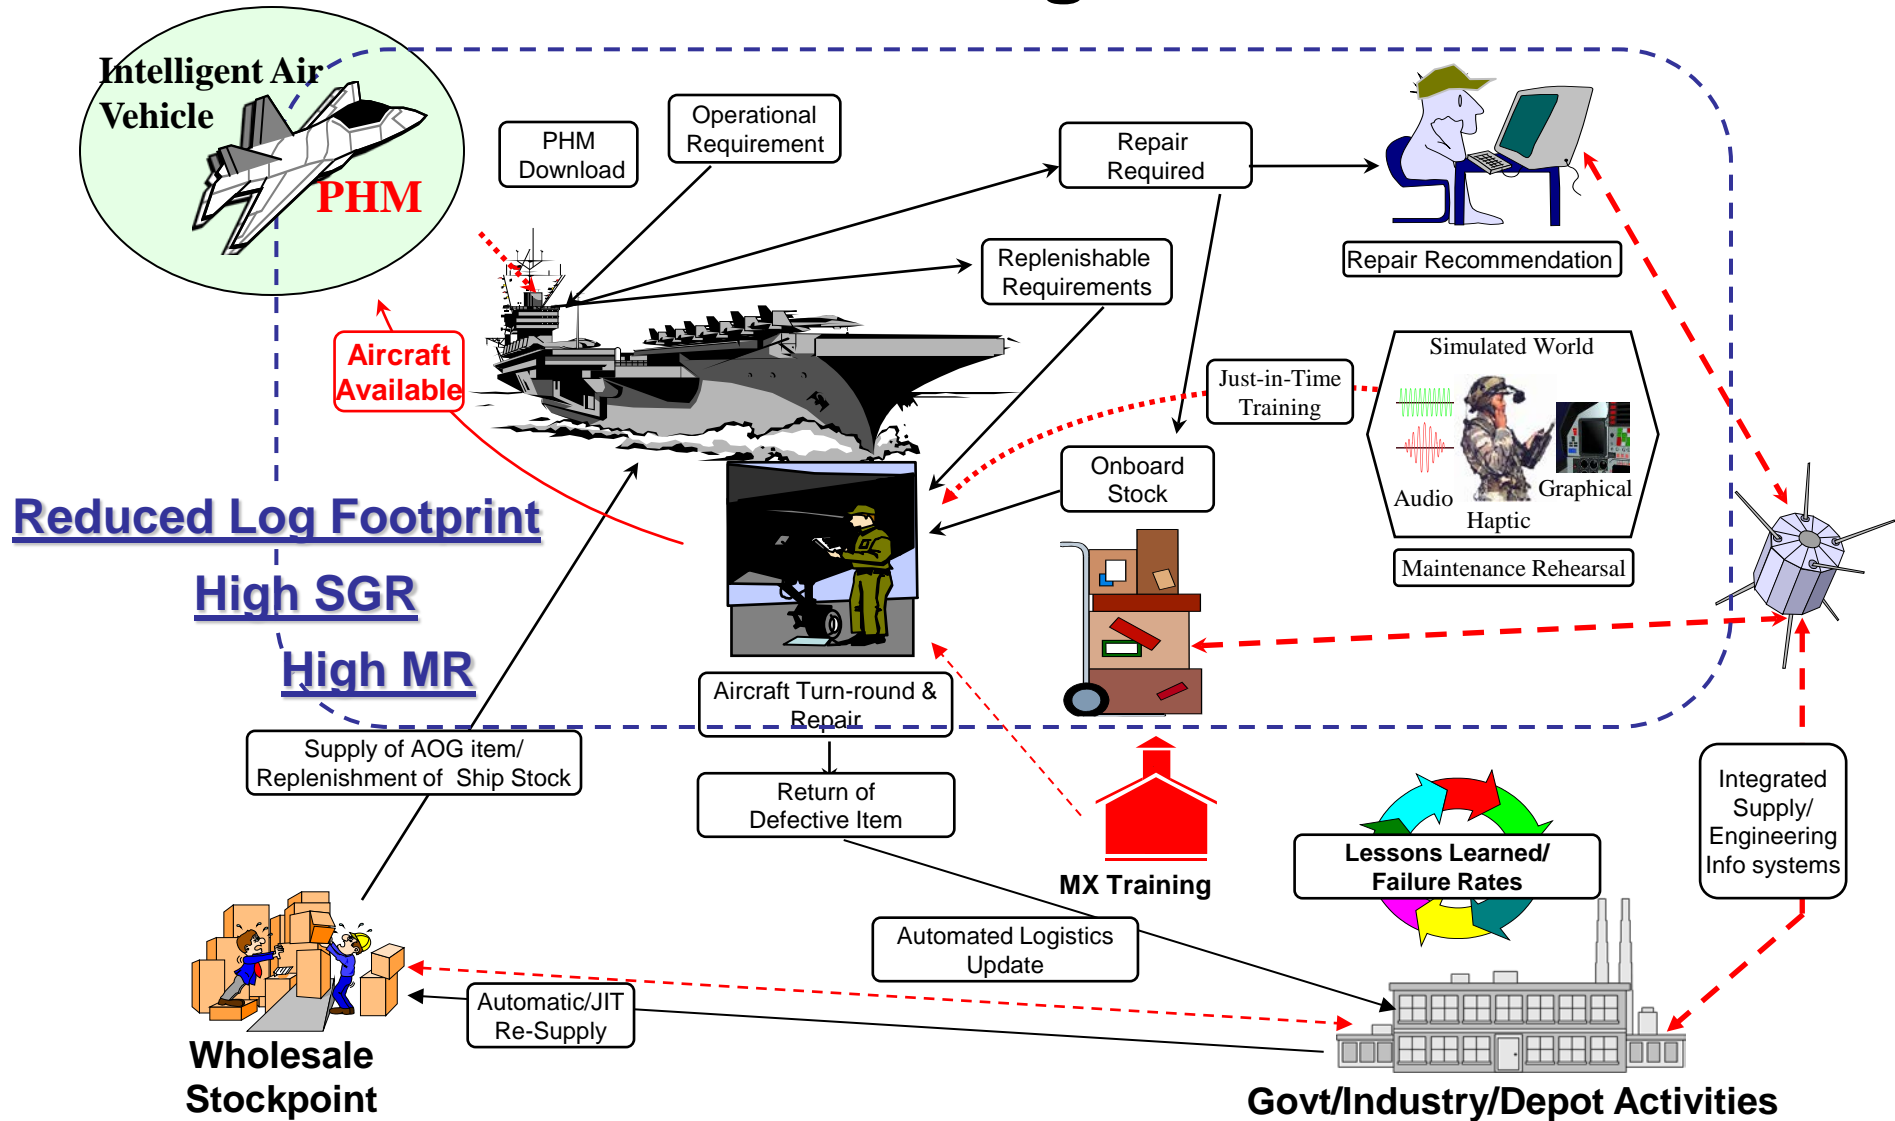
Intelligent Air Vehicle

PHM

PHM Download

Operational Requirement

Repair Required

Repair Recommendation

Replenishable Requirements

Aircraft Available

Just-in-Time Training

Simulated World

Audio

Haptic

Graphical

Maintenance Rehearsal

Onboard Stock

Reduced Log Footprint

High SGR

High MR

Aircraft Turn-round & Repair

Supply of AOG item/ Replenishment of Ship Stock

Return of Defective Item

MX Training

Lessons Learned/ Failure Rates

Integrated Supply/ Engineering Info systems

Automated Logistics Update

Automatic/JIT Re-Supply

Wholesale Stockpoint

Govt/Industry/Depot Activities